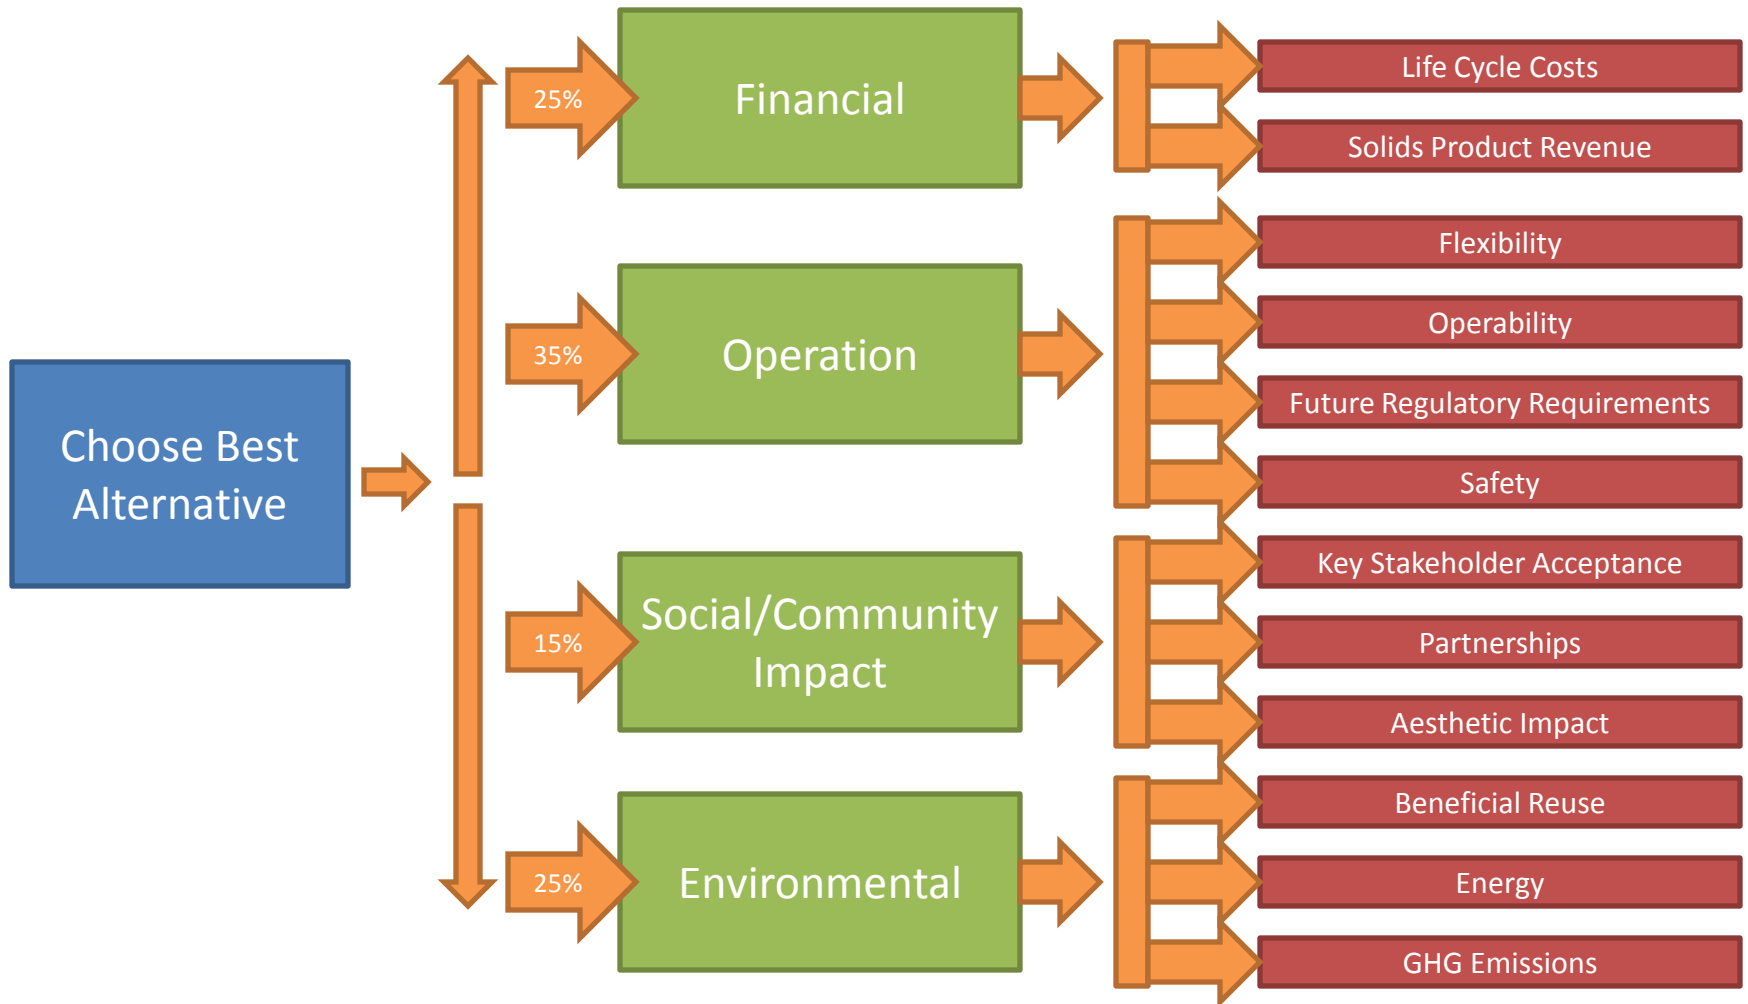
Choose Best Alternative

25%
Financial

35%
Operation

15%
Social/Community Impact

25%
Environmental

Life Cycle Costs
Solids Product Revenue
Flexibility
Operability
Future Regulatory Requirements
Safety
Key Stakeholder Acceptance
Partnerships
Aesthetic Impact
Beneficial Reuse
Energy
GHG Emissions